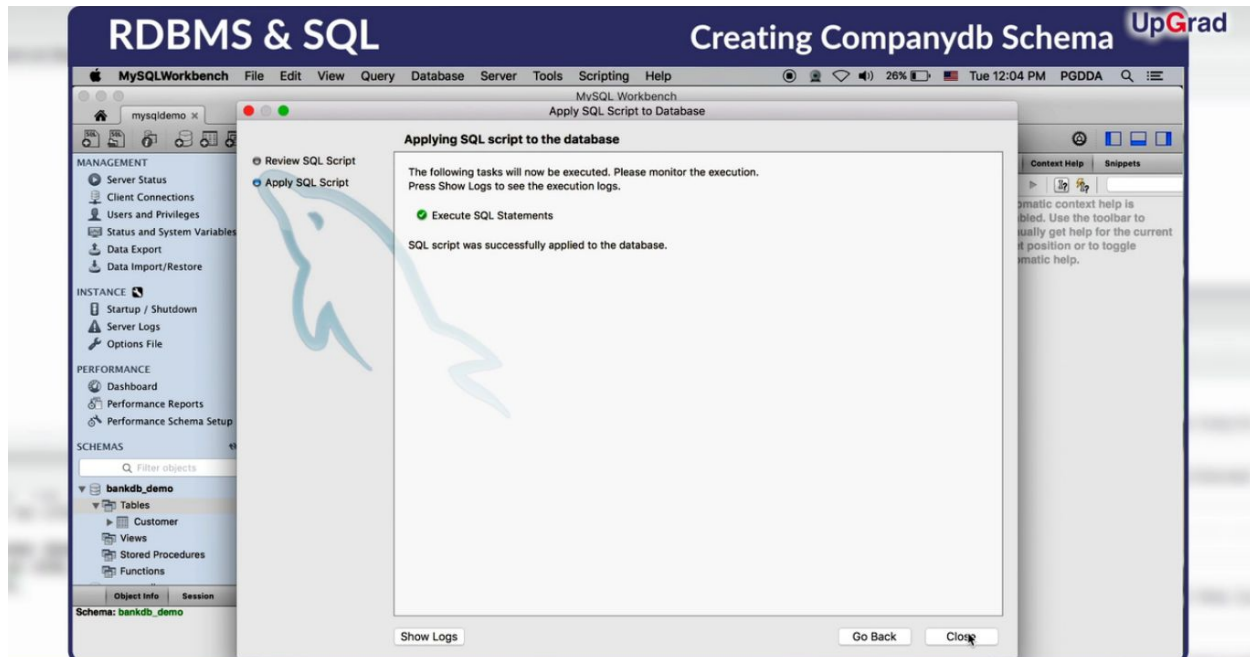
RDBMS & SQL

Creating Companydb Schema

UpGrad

MySQLWorkbench File Edit View Query Database Server Tools Scripting Help

26% Tue 12:04 PM PGDDA

MySQL Workbench

mysqldemo ×

Apply SQL Script to Database

Review SQL Script
Apply SQL Script

Applying SQL script to the database

The following tasks will now be executed. Please monitor the execution. Press Show Logs to see the execution logs.

Execute SQL Statements

SQL script was successfully applied to the database.

Show Logs

Go Back

Close

MANAGEMENT
Server Status
Client Connections
Users and Privileges
Status and System Variables
Data Export
Data Import/Restore

INSTANCE
Startup / Shutdown
Server Logs
Options File

PERFORMANCE
Dashboard
Performance Reports
Performance Schema Setup

SCHEMAS

Filter objects

bankdb_demo
Tables
Customer
Views
Stored Procedures
Functions

Object Info Session

Schema: bankdb_demo

Context Help Snippets

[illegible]matic context help is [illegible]bled. Use the toolbar to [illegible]ually get help for the current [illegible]t position or to toggle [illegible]matic help.